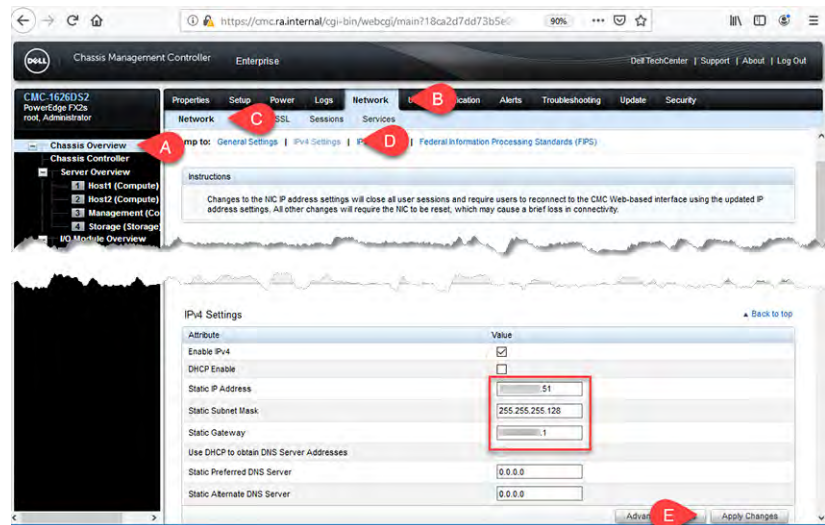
https://cmc.ra.internal/cgi-bin/webcgi/main?18ca2d7dd73b5e

90%

DELL Chassis Management Controller Enterprise

Dell TechCenter | Support | About | Log Out

CMC-1626DS2
PowerEdge FX2s
root, Administrator

Chassis Overview
A
Chassis Controller
Server Overview
1 Host1 (Compute)
2 Host2 (Compute)
3 Management (Co
4 Storage (Storage)
I/O Module Overview

Properties Setup Power Logs Network B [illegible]cation Alerts Troubleshooting Update Security

Network C SSL Sessions Services

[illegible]mp to: General Settings | IPv4 Settings | IP D | Federal Information Processing Standards (FIPS)

Instructions

Changes to the NIC IP address settings will close all user sessions and require users to reconnect to the CMC Web-based interface using the updated IP address settings. All other changes will require the NIC to be reset, which may cause a brief loss in connectivity.

IPv4 Settings

▲ Back to top

| Attribute | Value |
|---|---|
| Enable IPv4 | ☑ |
| DHCP Enable | ☐ |
| Static IP Address | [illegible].51 |
| Static Subnet Mask | 255.255.255.128 |
| Static Gateway | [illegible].1 |
| Use DHCP to obtain DNS Server Addresses | |
| Static Preferred DNS Server | 0.0.0.0 |
| Static Alternate DNS Server | 0.0.0.0 |

Advan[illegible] E Apply Changes